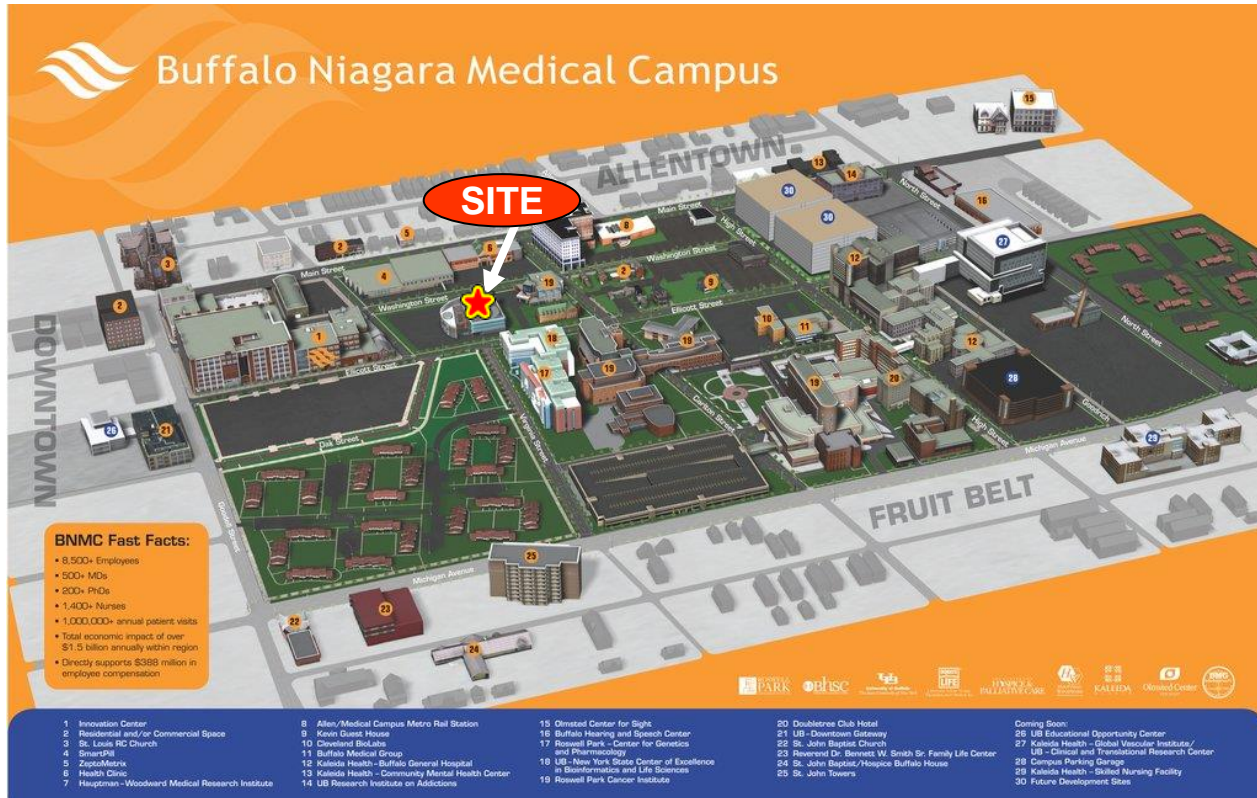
Buffalo Niagara Medical Campus

SITE

ALLENTOWN

DOWNTOWN

FRUIT BELT

Main Street
Washington Street
Ellicott Street
Oak Street
High Street
North Street
Virginia Street
Carlton Street
Goodell Street
Michigan Avenue
Goodrich

15 13 14 30 30 16 27 8 2 5 6 3 2 4 19 2 9 12 1 10 11 18 12 17 19 10 19 29 28 26 21 29 25 23 22 24

BNMC Fast Facts:
• 8,500+ Employees
• 500+ MDs
• 200+ PhDs
• 1,400+ Nurses
• 1,000,000+ annual patient visits
• Total economic impact of over $1.5 billion annually within region
• Directly supports $388 million in employee compensation

PARK   BHSC   UB University at Buffalo   LIFE   HOSPICE & PALLIATIVE CARE   KALEIDA   Olmsted Center   BNMC

1 Innovation Center
2 Residential and/or Commercial Space
3 St. Louis RC Church
4 SmartPill
5 ZeptoMetrix
6 Health Clinic
7 Hauptman-Woodward Medical Research Institute

8 Allen/Medical Campus Metro Rail Station
9 Kevin Guest House
10 Cleveland BioLabs
11 Buffalo Medical Group
12 Kaleida Health - Buffalo General Hospital
13 Kaleida Health - Community Mental Health Center
14 UB Research Institute on Addictions

15 Olmsted Center for Sight
16 Buffalo Hearing and Speech Center
17 Roswell Park - Center for Genetics and Pharmacology
18 UB - New York State Center of Excellence in Bioinformatics and Life Sciences
19 Roswell Park Cancer Institute

20 Doubletree Club Hotel
21 UB - Downtown Gateway
22 St. John Baptist Church
23 Reverend Dr. Bennett W. Smith Sr. Family Life Center
24 St. John Baptist/Hospice Buffalo House
25 St. John Towers

Coming Soon:
26 UB Educational Opportunity Center
27 Kaleida Health - Global Vascular Institute/ UB - Clinical and Translational Research Center
28 Campus Parking Garage
29 Kaleida Health - Skilled Nursing Facility
30 Future Development Sites